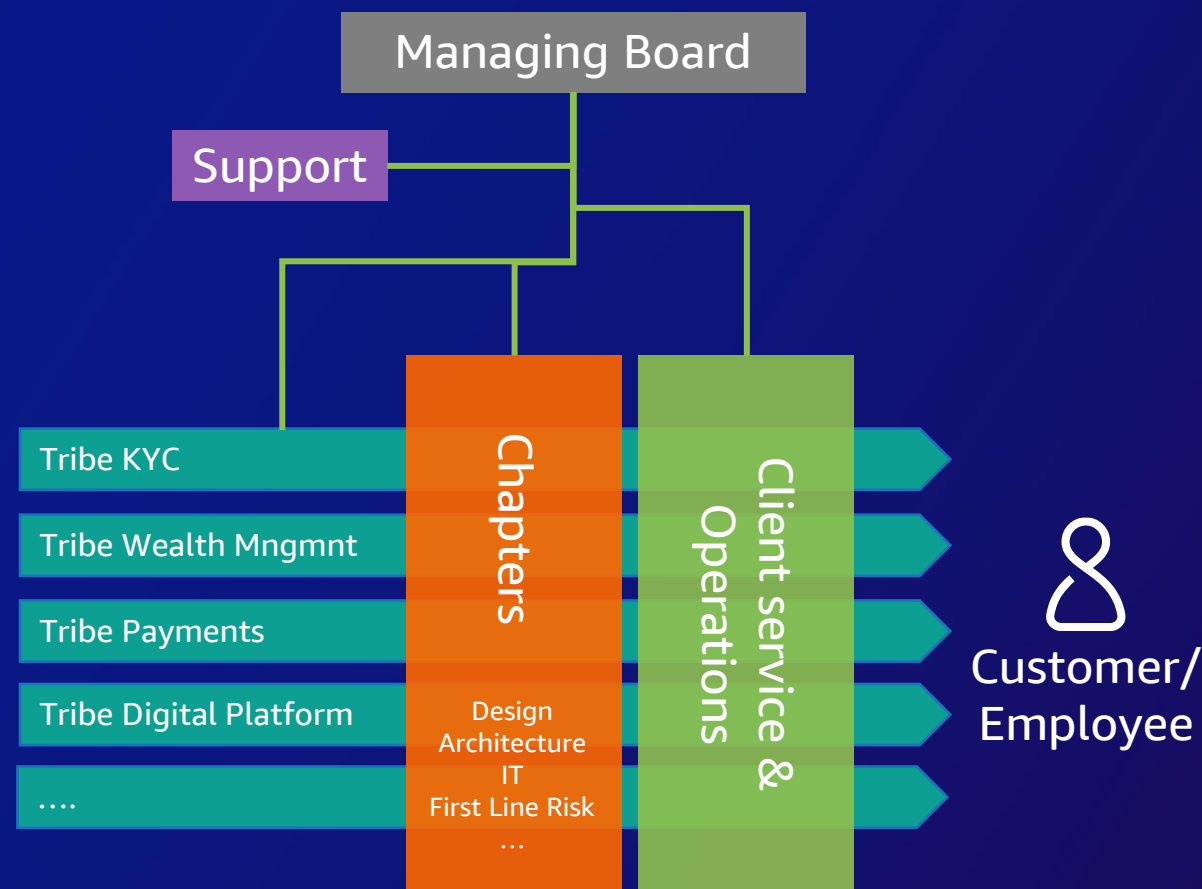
Managing Board

Support

Tribe KYC

Tribe Wealth Mngmnt

Tribe Payments

Tribe Digital Platform

….

Chapters

Design
Architecture
IT
First Line Risk
…

Client service & Operations

Customer/ Employee